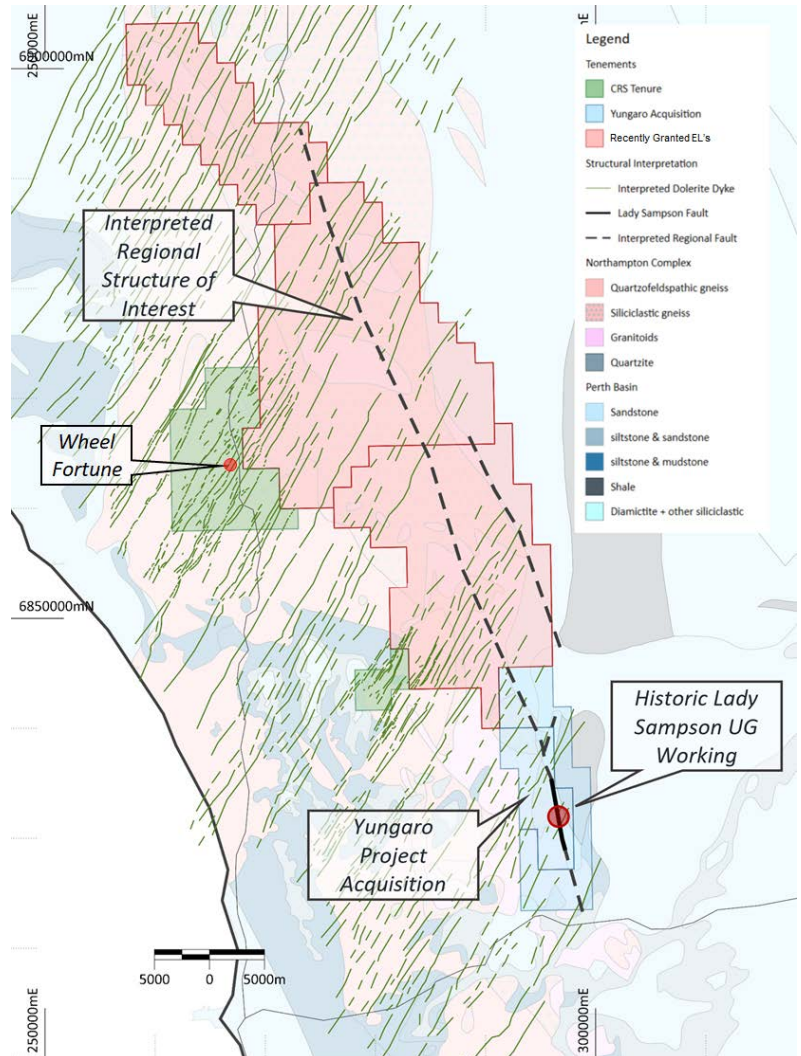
6850000mN
250000mE
300000mE
6850000mN

Legend
Tenements
CRS Tenure
Yungaro Acquisition
Recently Granted EL's
Structural Interpretation
Interpreted Dolerite Dyke
Lady Sampson Fault
Interpreted Regional Fault
Northampton Complex
Quartzofeldspathic gneiss
Siliciclastic gneiss
Granitoids
Quartzite
Perth Basin
Sandstone
siltstone & sandstone
siltstone & mudstone
Shale
Diamictite + other siliciclastic

Interpreted Regional Structure of Interest

Wheel Fortune

Historic Lady Sampson UG Working

Yungaro Project Acquisition

5000 0 5000m

250000mE
300000mE